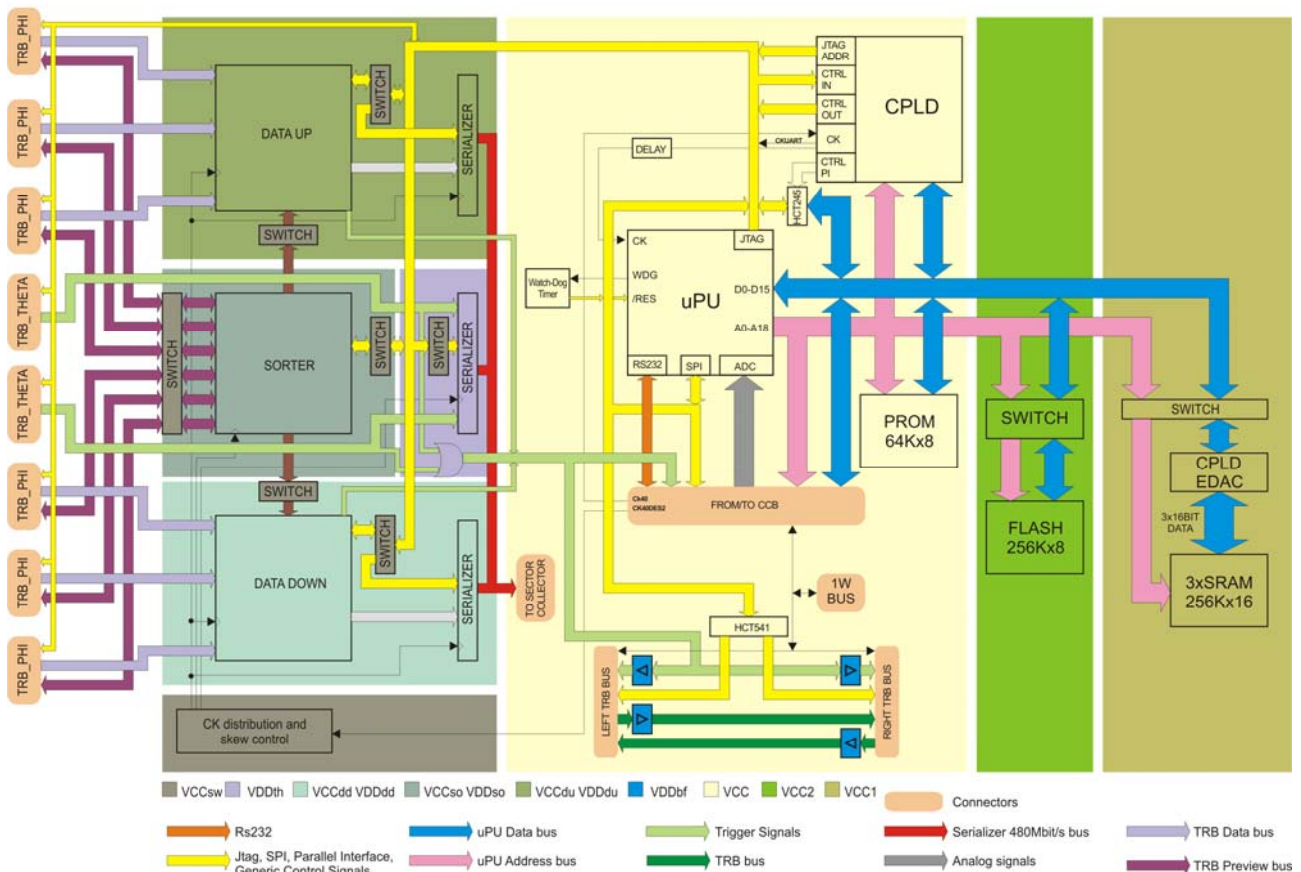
TRB_PHI
TRB_PHI
TRB_PHI
TRB_THETA
TRB_THETA
TRB_PHI
TRB_PHI
TRB_PHI

DATA UP
SWITCH
SERIALIZER
SWITCH
SWITCH
SORTER
SWITCH
SWITCH
SERIALIZER
SWITCH
DATA DOWN
SWITCH
SERIALIZER
TO SECTOR COLLECTOR
CK distribution and skew control

JTAG ADDR
CTRL IN
CTRL OUT
CK
CKUART
CTRL PI
CPLD
DELAY
HCT245
CK
JTAG
WDG
Watch-Dog Timer
/RES
uPU
D0-D15
A0-A18
RS232
SPI
ADC
PROM 64Kx8
SWITCH
SWITCH
CPLD EDAC
3x16BIT DATA
FLASH 256Kx8
3xSRAM 256Kx16
Ck40
CK40DES2
FROM/TO CCB
1W BUS
HCT541
LEFT TRB BUS
RIGHT TRB BUS

VCCsw VDDth VCCdd VDDdd VCCso VDDso VCCdu VDDdu VDDbf VCC VCC2 VCC1
Connectors
Rs232
uPU Data bus
Trigger Signals
Serializer 480Mbit/s bus
TRB Data bus
Jtag, SPI, Parallel Interface, Generic Control Signals
uPU Address bus
TRB bus
Analog signals
TRB Preview bus